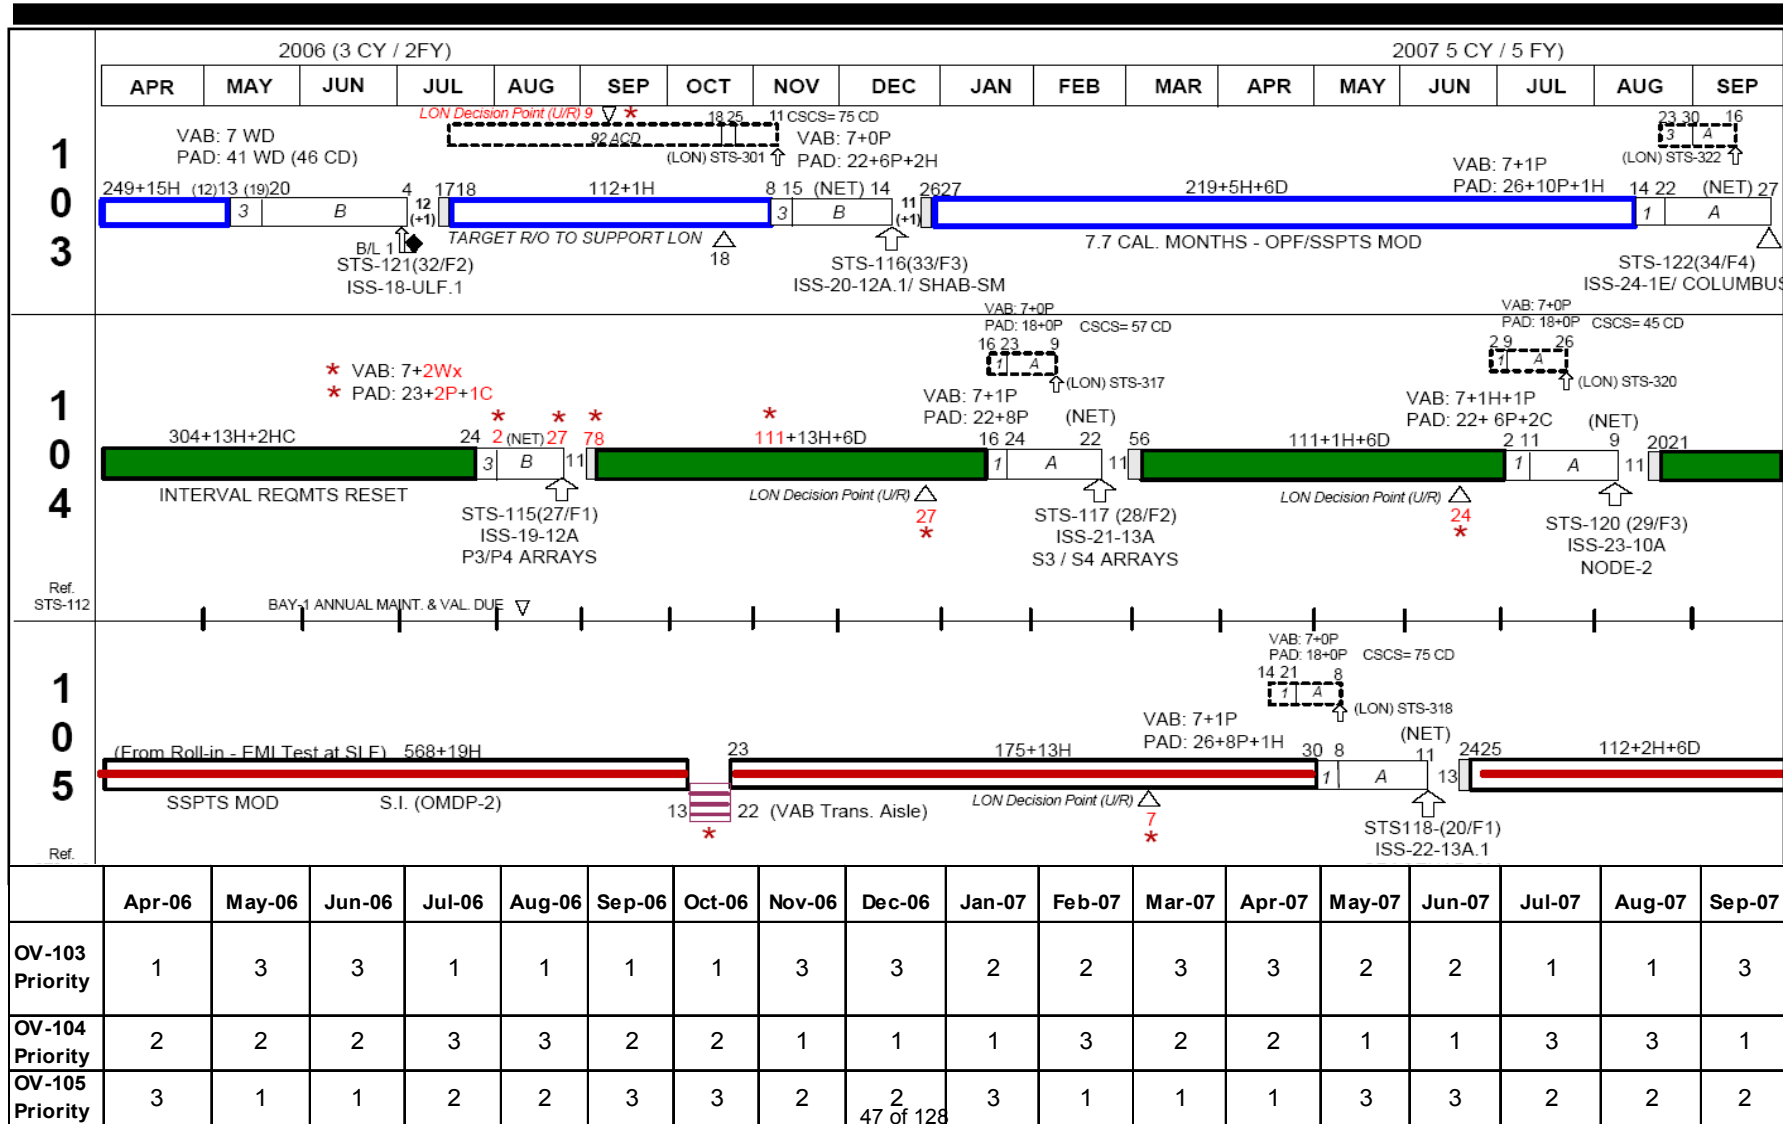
2006 (3 CY / 2FY)

2007 5 CY / 5 FY)

| APR | MAY | JUN | JUL | AUG | SEP | OCT | NOV | DEC | JAN | FEB | MAR | APR | MAY | JUN | JUL | AUG | SEP |
|---|---|---|---|---|---|---|---|---|---|---|---|---|---|---|---|---|---|

103

LON Decision Point (U/R) 9 *

18 25

11 CSCS= 75 CD

92 ACD

(LON) STS-301

VAB: 7 WD
PAD: 41 WD (46 CD)

VAB: 7+0P
PAD: 22+6P+2H

23 30 16
3 A
(LON) STS-322

VAB: 7+1P
PAD: 26+10P+1H

249+15H (12)13 (19)20 3 B 4 12 (+1) 1718 112+1H 8 15 (NET) 14 3 B 11 (+1) 2627 219+5H+6D 14 22 (NET) 27 1 A

B/L 1
STS-121(32/F2)
ISS-18-ULF.1

TARGET R/O TO SUPPORT LON
18

STS-116(33/F3)
ISS-20-12A.1/ SHAB-SM

7.7 CAL. MONTHS - OPF/SSPTS MOD

STS-122(34/F4)
ISS-24-1E/ COLUMBUS

104

VAB: 7+0P
PAD: 18+0P CSCS= 57 CD
16 23 9
1 A
(LON) STS-317

VAB: 7+0P
PAD: 18+0P CSCS= 45 CD
2 9 26
1 A
(LON) STS-320

* VAB: 7+2Wx
* PAD: 23+2P+1C

VAB: 7+1P
PAD: 22+8P

VAB: 7+1H+1P
PAD: 22+ 6P+2C

304+13H+2HC 24 2 (NET) 27 78 3 B 11 111+13H+6D (NET) 16 24 22 56 1 A 11 111+1H+6D (NET) 2 11 9 2021 1 A 11

INTERVAL REQMTS RESET

STS-115(27/F1)
ISS-19-12A
P3/P4 ARRAYS

LON Decision Point (U/R)
27
*

STS-117 (28/F2)
ISS-21-13A
S3 / S4 ARRAYS

LON Decision Point (U/R)
24
*

STS-120 (29/F3)
ISS-23-10A
NODE-2

Ref.
STS-112

BAY-1 ANNUAL MAINT. & VAL. DUE

105

VAB: 7+0P
PAD: 18+0P CSCS= 75 CD
14 21 8
1 A
(LON) STS-318

VAB: 7+1P
PAD: 26+8P+1H

(From Roll-in - EMI Test at SLF) 568+19H 23 175+13H 30 8 (NET) 11 1 A 13 2425 112+2H+6D

SSPTS MOD S.I. (OMDP-2)

13 22 (VAB Trans. Aisle)
*

LON Decision Point (U/R)
7
*

STS118-(20/F1)
ISS-22-13A.1

Ref.

| | Apr-06 | May-06 | Jun-06 | Jul-06 | Aug-06 | Sep-06 | Oct-06 | Nov-06 | Dec-06 | Jan-07 | Feb-07 | Mar-07 | Apr-07 | May-07 | Jun-07 | Jul-07 | Aug-07 | Sep-07 |
|---|---|---|---|---|---|---|---|---|---|---|---|---|---|---|---|---|---|---|
| OV-103 Priority | 1 | 3 | 3 | 1 | 1 | 1 | 1 | 3 | 3 | 2 | 2 | 3 | 3 | 2 | 2 | 1 | 1 | 3 |
| OV-104 Priority | 2 | 2 | 2 | 3 | 3 | 2 | 2 | 1 | 1 | 1 | 3 | 2 | 2 | 1 | 1 | 3 | 3 | 1 |
| OV-105 Priority | 3 | 1 | 1 | 2 | 2 | 3 | 3 | 2 | 2 | 3 | 1 | 1 | 1 | 3 | 3 | 2 | 2 | 2 |

47 of 128